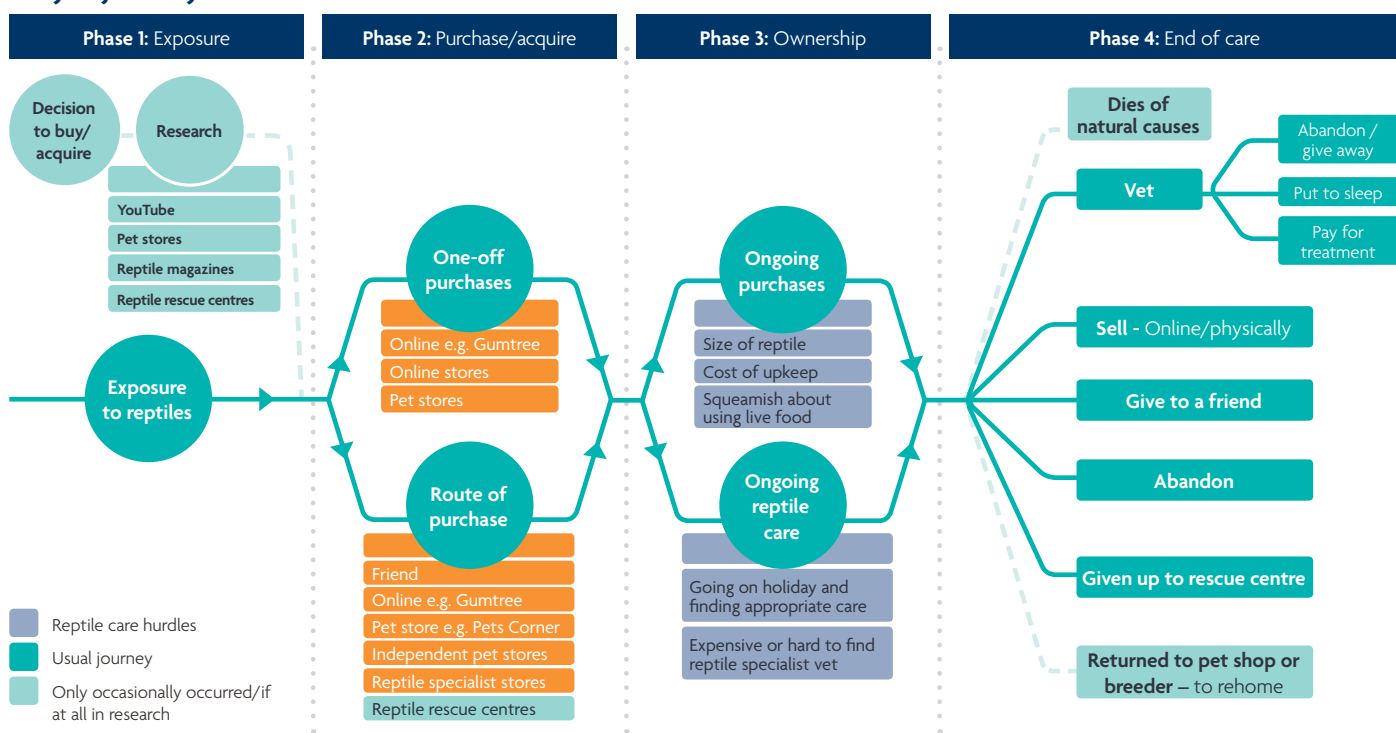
Phase 1: Exposure

Phase 2: Purchase/acquire

Phase 3: Ownership

Phase 4: End of care

Decision to buy/ acquire

Research

YouTube

Pet stores

Reptile magazines

Reptile rescue centres

Exposure to reptiles

One-off purchases

Online e.g. Gumtree

Online stores

Pet stores

Route of purchase

Friend

Online e.g. Gumtree

Pet store e.g. Pets Corner

Independent pet stores

Reptile specialist stores

Reptile rescue centres

Ongoing purchases

Size of reptile

Cost of upkeep

Squeamish about using live food

Ongoing reptile care

Going on holiday and finding appropriate care

Expensive or hard to find reptile specialist vet

Dies of natural causes

Vet

Abandon / give away

Put to sleep

Pay for treatment

Sell - Online/physically

Give to a friend

Abandon

Given up to rescue centre

Returned to pet shop or breeder – to rehome

Reptile care hurdles

Usual journey

Only occasionally occurred/if at all in research